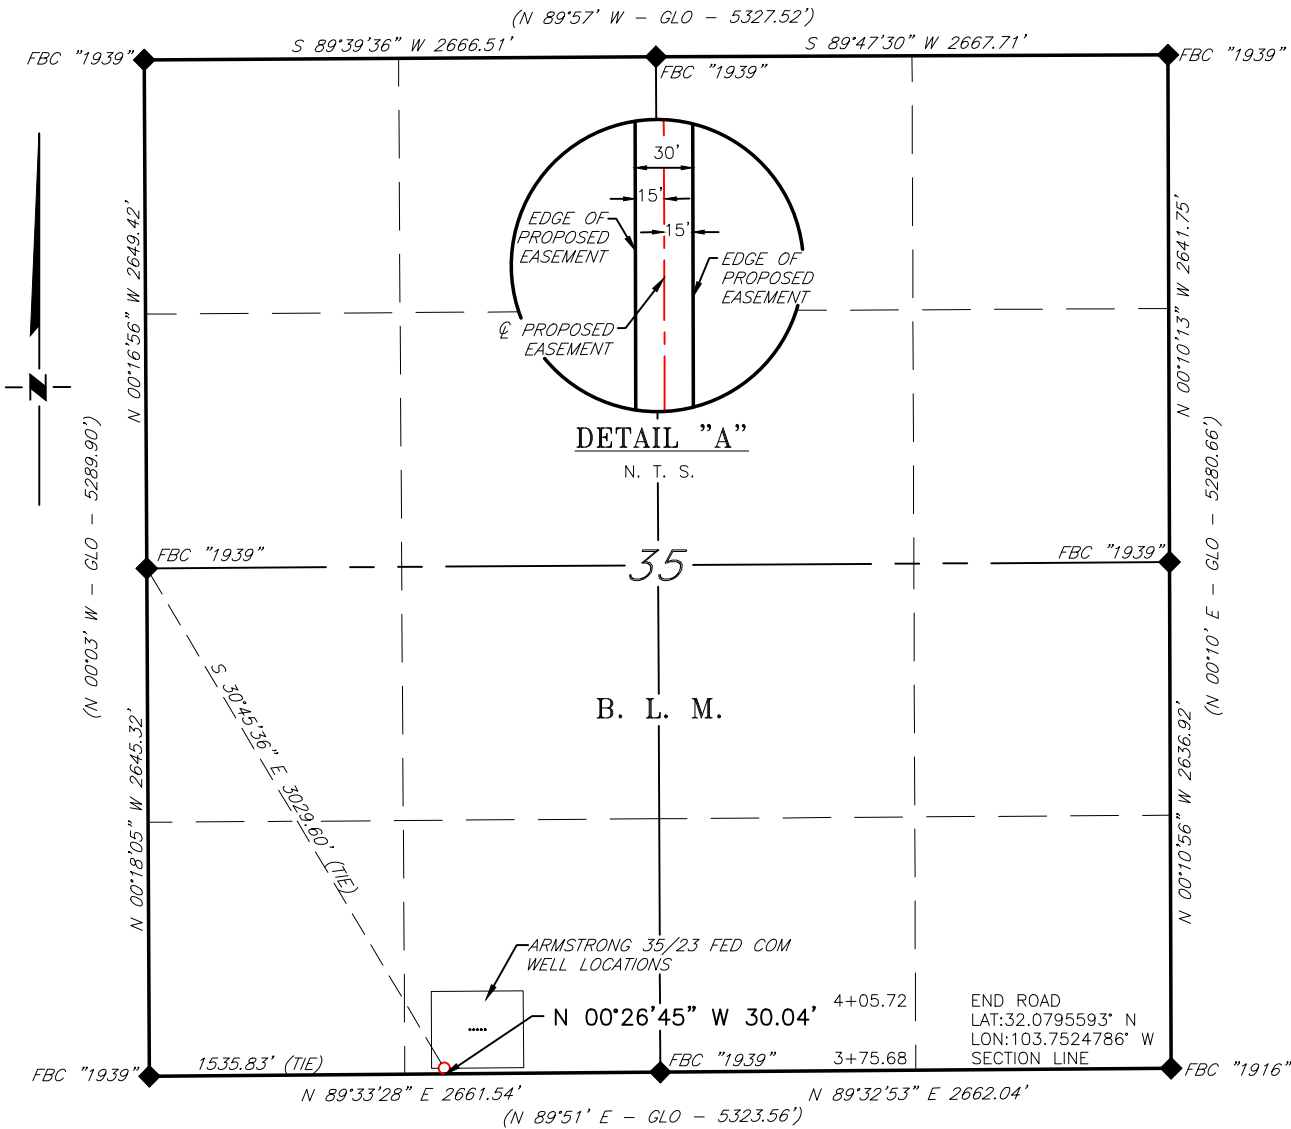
(N 89°57' W – GLO – 5327.52')

FBC "1939"

S 89°39'36" W 2666.51'

FBC "1939"

S 89°47'30" W 2667.71'

FBC "1939"

30'

15'

15'

EDGE OF PROPOSED EASEMENT

EDGE OF PROPOSED EASEMENT

℄ PROPOSED EASEMENT

DETAIL "A"

N. T. S.

N

N 00°16'56" W 2649.42'

(N 00°03' W – GLO – 5289.90')

N 00°10'13" W 2641.75'

(N 00°10' E – GLO – 5280.66')

FBC "1939"

35

FBC "1939"

S 30°45'36" E 3029.60' (TIE)

B. L. M.

N 00°18'05" W 2645.32'

N 00°10'56" W 2636.92'

ARMSTRONG 35/23 FED COM WELL LOCATIONS

N 00°26'45" W 30.04'

4+05.72

END ROAD
LAT:32.0795593° N
LON:103.7524786° W
SECTION LINE

3+75.68

FBC "1939"

1535.83' (TIE)

FBC "1939"

FBC "1916"

N 89°33'28" E 2661.54'

N 89°32'53" E 2662.04'

(N 89°51' E – GLO – 5323.56')